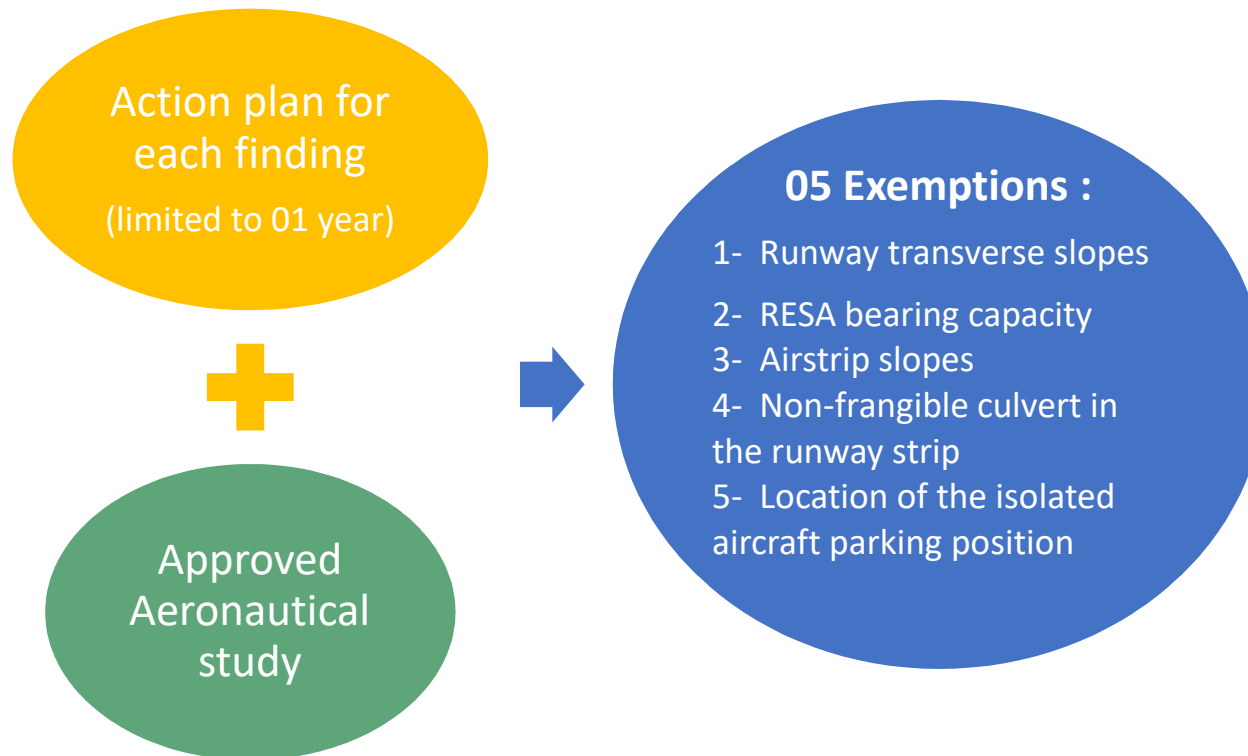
Action plan for each finding
(limited to 01 year)

Approved Aeronautical study

05 Exemptions :
1- Runway transverse slopes
2- RESA bearing capacity
3- Airstrip slopes
4- Non-frangible culvert in the runway strip
5- Location of the isolated aircraft parking position